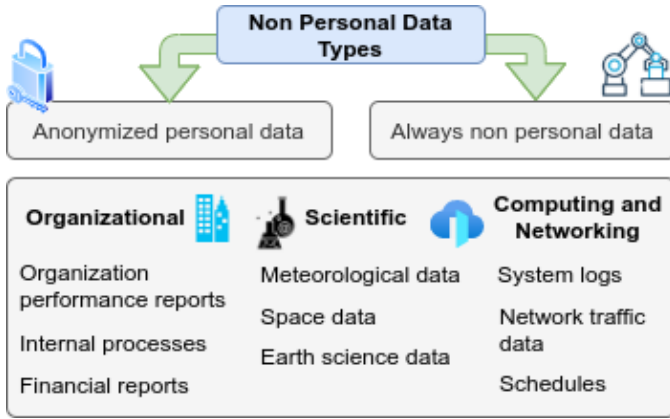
Non Personal Data Types

Anonymized personal data

Always non personal data

Organizational

Organization performance reports

Internal processes

Financial reports

Scientific

Meteorological data

Space data

Earth science data

Computing and Networking

System logs

Network traffic data

Schedules